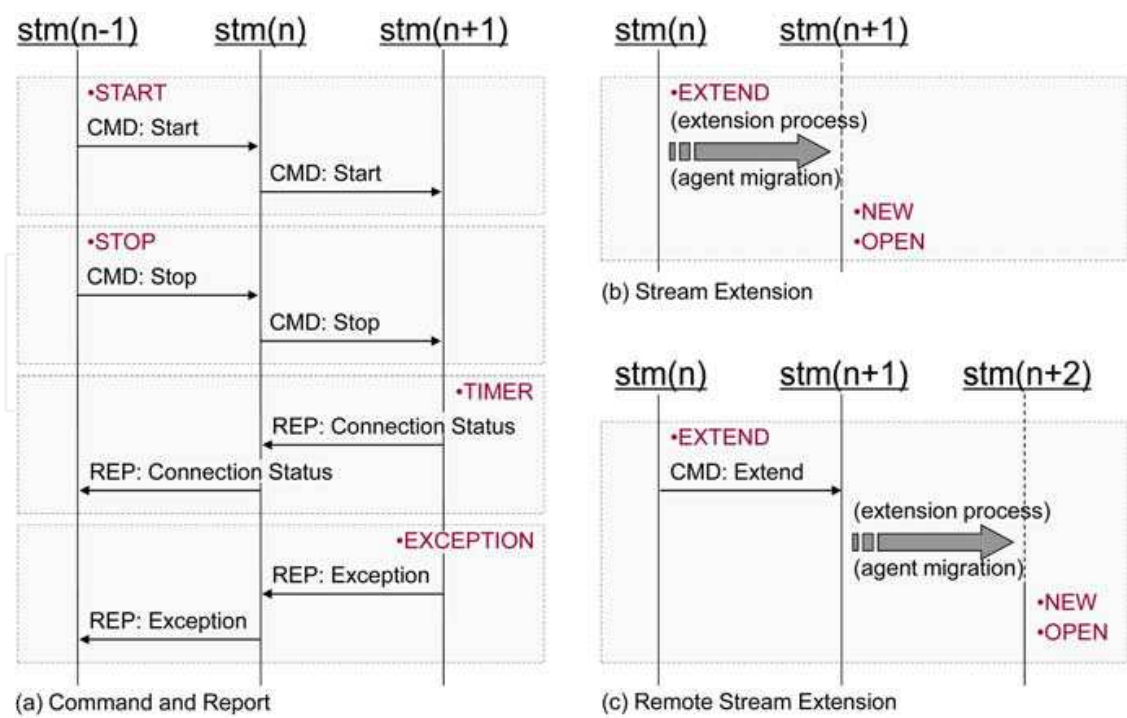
stm(n-1)   stm(n)   stm(n+1)

•START
CMD: Start
CMD: Start

•STOP
CMD: Stop
CMD: Stop

•TIMER
REP: Connection Status
REP: Connection Status

•EXCEPTION
REP: Exception
REP: Exception

(a) Command and Report

stm(n)   stm(n+1)

•EXTEND
(extension process)
(agent migration)
•NEW
•OPEN

(b) Stream Extension

stm(n)   stm(n+1)   stm(n+2)

•EXTEND
CMD: Extend
(extension process)
(agent migration)
•NEW
•OPEN

(c) Remote Stream Extension